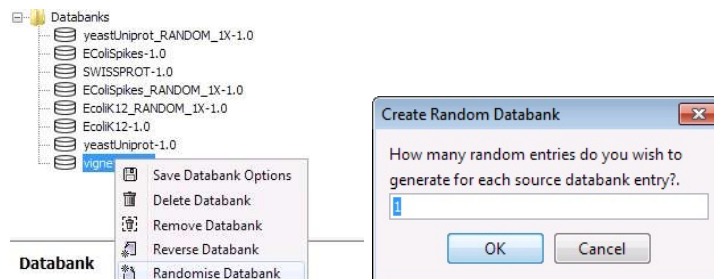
Databanks
yeastUniprot_RANDOM_1X-1.0
EColiSpikes-1.0
SWISSPROT-1.0
EColiSpikes_RANDOM_1X-1.0
EcoliK12_RANDOM_1X-1.0
EcoliK12-1.0
yeastUniprot-1.0
vigne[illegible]

Save Databank Options
Delete Databank
Remove Databank
Reverse Databank
Randomise Databank

Databank

Create Random Databank
How many random entries do you wish to generate for each source databank entry?.
1
OK
Cancel